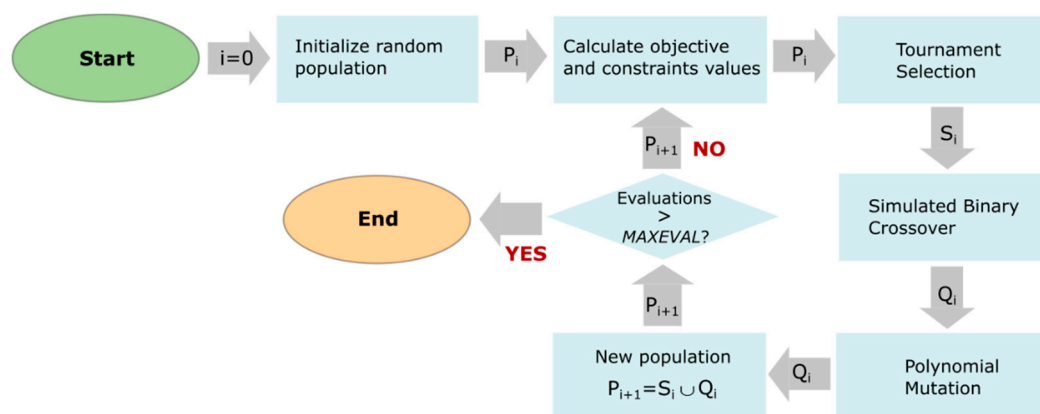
Start

i=0

Initialize random population

$P_i$

Calculate objective and constraints values

$P_i$

Tournament Selection

$S_i$

Simulated Binary Crossover

$Q_i$

Polynomial Mutation

$Q_i$

New population
$P_{i+1}=S_i \cup Q_i$

$P_{i+1}$

Evaluations > *MAXEVAL*?

$P_{i+1}$

NO

YES

End